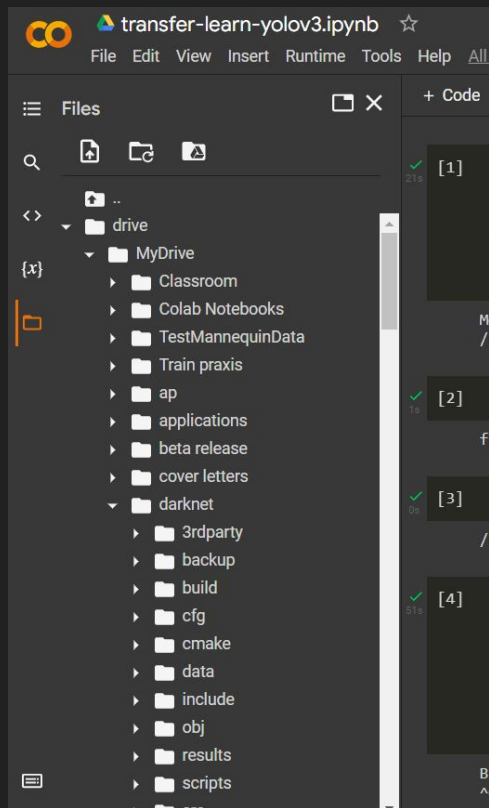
CO transfer-learn-yolov3.ipynb ☆
File Edit View Insert Runtime Tools Help All

Files

+ Code

..
drive
MyDrive
Classroom
Colab Notebooks
TestMannequinData
Train praxis
ap
applications
beta release
cover letters
darknet
3rdparty
backup
build
cfg
cmake
data
include
obj
results
scripts

21s [1]
M
/
1s [2]
f
0s [3]
/
51s [4]
B